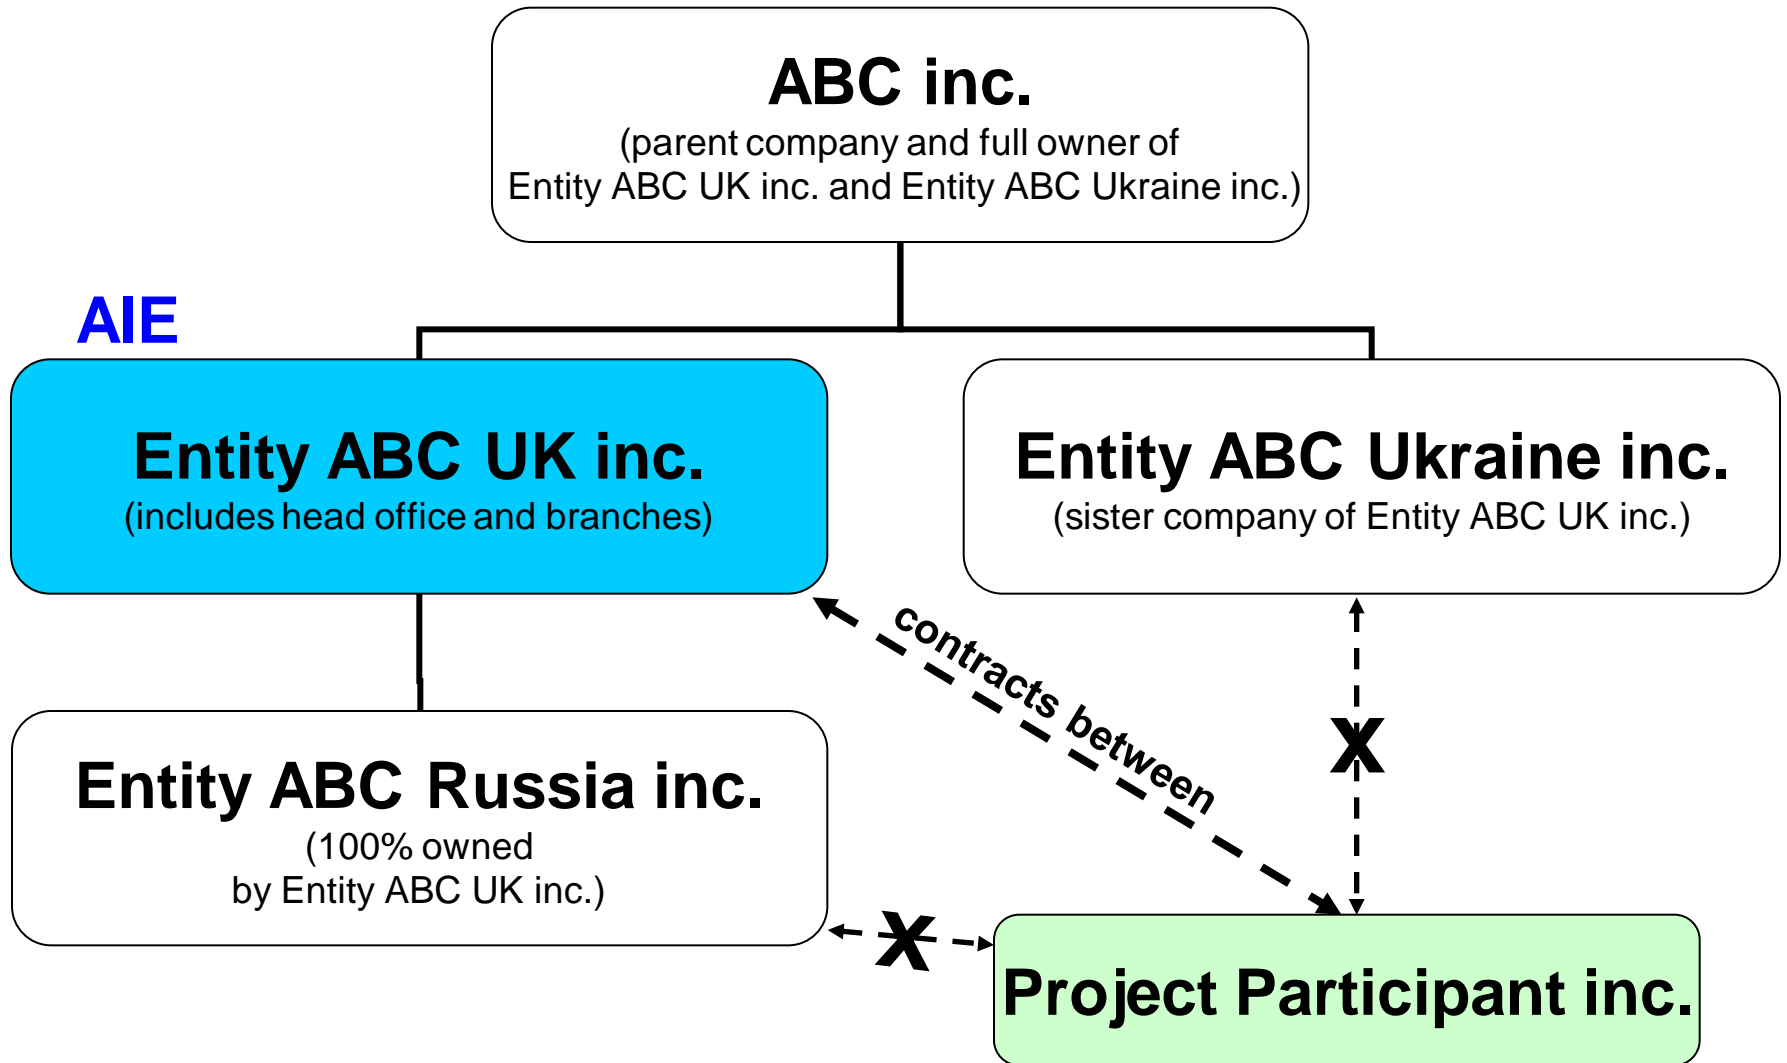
ABC inc.
(parent company and full owner of Entity ABC UK inc. and Entity ABC Ukraine inc.)

AIE

Entity ABC UK inc.
(includes head office and branches)

Entity ABC Ukraine inc.
(sister company of Entity ABC UK inc.)

contracts between

X

Entity ABC Russia inc.
(100% owned by Entity ABC UK inc.)

X

Project Participant inc.